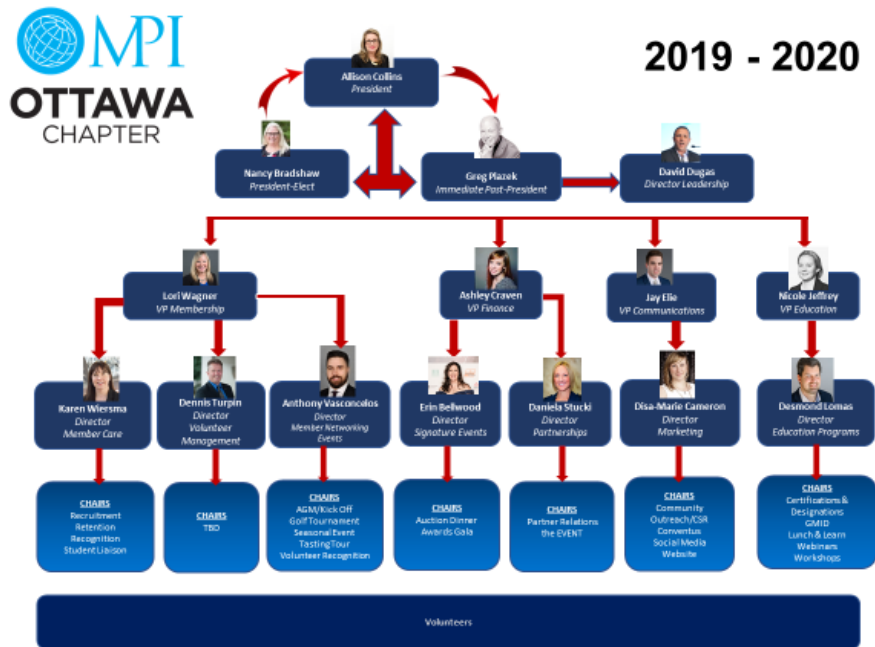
MPI
OTTAWA
CHAPTER

2019 - 2020

Allison Collins
President

Nancy Bradshaw
President-Elect

Greg Plazek
Immediate Past-President

David Dugas
Director Leadership

Lori Wagner
VP Membership

Ashley Craven
VP Finance

Jay Elie
VP Communications

Nicole Jeffrey
VP Education

Karen Wiersma
Director
Member Care

Dennis Turpin
Director
Volunteer
Management

Anthony Vasconcelos
Director
Member Networking
Events

Erin Bellwood
Director
Signature Events

Daniela Stucki
Director
Partnerships

Disa-Marie Cameron
Director
Marketing

Desmond Lomas
Director
Education Programs

CHAIRS
Recruitment
Retention
Recognition
Student Liaison

CHAIRS
TBD

CHAIRS
AGM/Kick Off
Golf Tournament
Seasonal Event
Tasting Tour
Volunteer Recognition

CHAIRS
Auction Dinner
Awards Gala

CHAIRS
Partner Relations
the EVENT

CHAIRS
Community
Outreach/CSR
Conventus
Social Media
Website

CHAIRS
Certifications &
Designations
GMID
Lunch & Learn
Webinars
Workshops

Volunteers